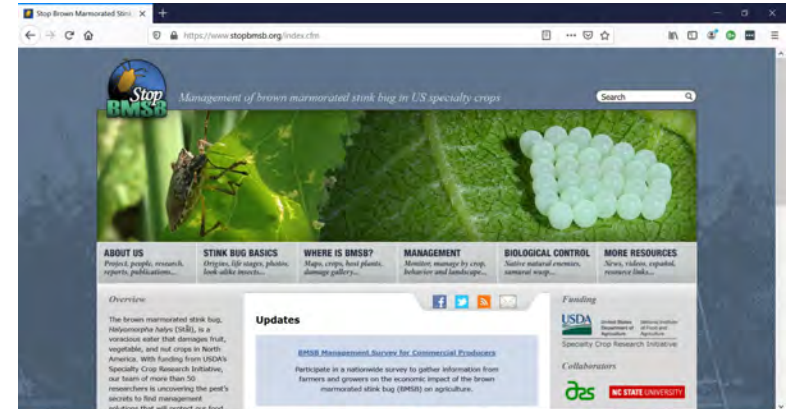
Stop Brown Marmorated Stink

https://www.stopbmsb.org/index.cfm

Stop BMSB

Management of brown marmorated stink bug in US specialty crops

Search

ABOUT US
Project, people, research, reports, publications...

STINK BUG BASICS
Origins, life stages, photos, look-alike insects...

WHERE IS BMSB?
Maps, crops, host plants, damage gallery...

MANAGEMENT
Monitor, manage by crop, behavior and landscape...

BIOLOGICAL CONTROL
Native natural enemies, samurai wasp...

MORE RESOURCES
News, videos, español, resource links...

Overview

The brown marmorated stink bug, Halyomorpha halys (Stål), is a voracious eater that damages fruit, vegetable, and nut crops in North America. With funding from USDA's Specialty Crop Research Initiative, our team of more than 50 researchers is uncovering the pest's secrets to find management solutions that will protect our food

Updates

BMSB Management Survey for Commercial Producers

Participate in a nationwide survey to gather information from farmers and growers on the economic impact of the brown marmorated stink bug (BMSB) on agriculture.

Funding

USDA United States Department of Agriculture National Institute of Food and Agriculture

Specialty Crop Research Initiative

Collaborators

NC STATE UNIVERSITY